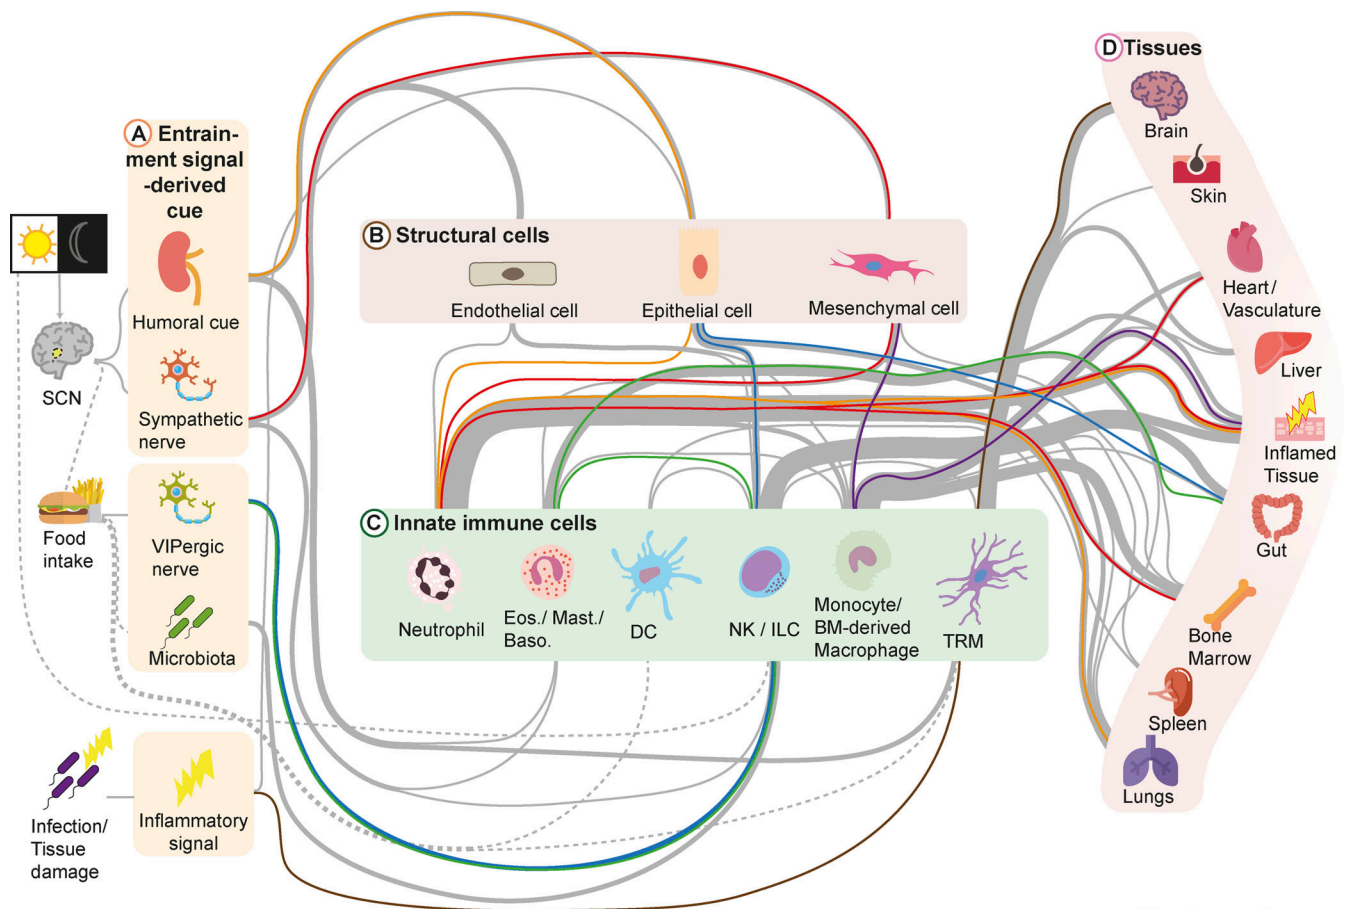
A Entrainment signal -derived cue

Humoral cue

Sympathetic nerve

SCN

Food intake

VIPergic nerve

Microbiota

Infection/ Tissue damage

Inflammatory signal

B Structural cells

Endothelial cell

Epithelial cell

Mesenchymal cell

C Innate immune cells

Neutrophil

Eos./ Mast./ Baso.

DC

NK / ILC

Monocyte/ BM-derived Macrophage

TRM

D Tissues

Brain

Skin

Heart/ Vasculature

Liver

Inflamed Tissue

Gut

Bone Marrow

Spleen

Lungs